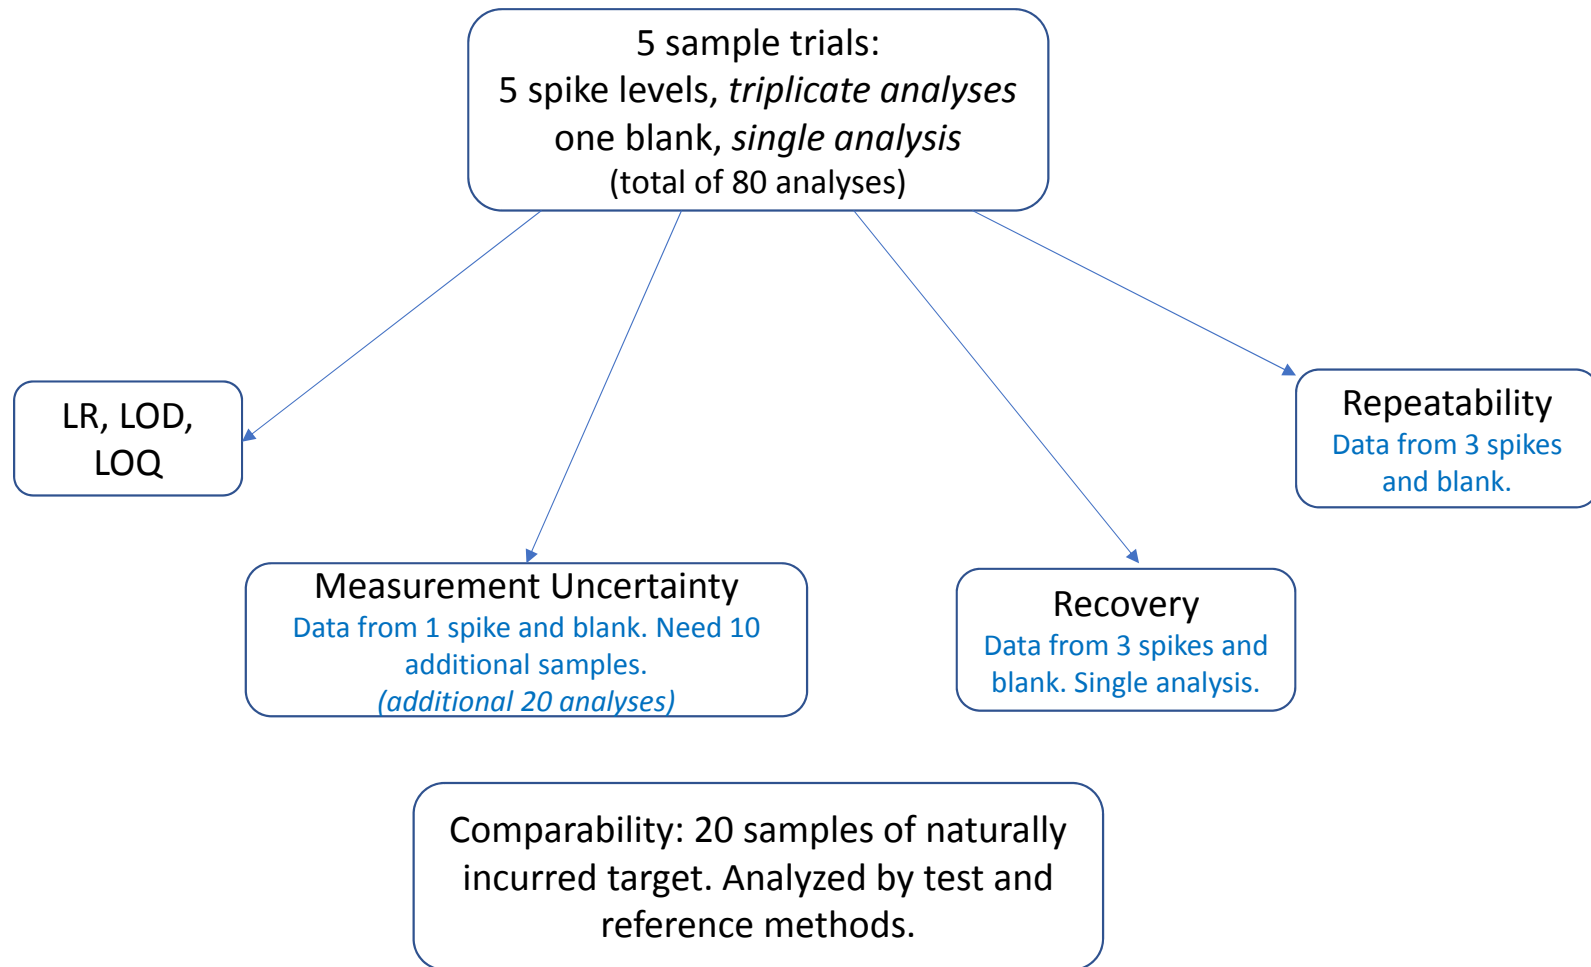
5 sample trials:
5 spike levels, *triplicate analyses*
one blank, *single analysis*
(total of 80 analyses)

LR, LOD, LOQ

Measurement Uncertainty
Data from 1 spike and blank. Need 10 additional samples.
*(additional 20 analyses)*

Recovery
Data from 3 spikes and blank. Single analysis.

Repeatability
Data from 3 spikes and blank.

Comparability: 20 samples of naturally incurred target. Analyzed by test and reference methods.